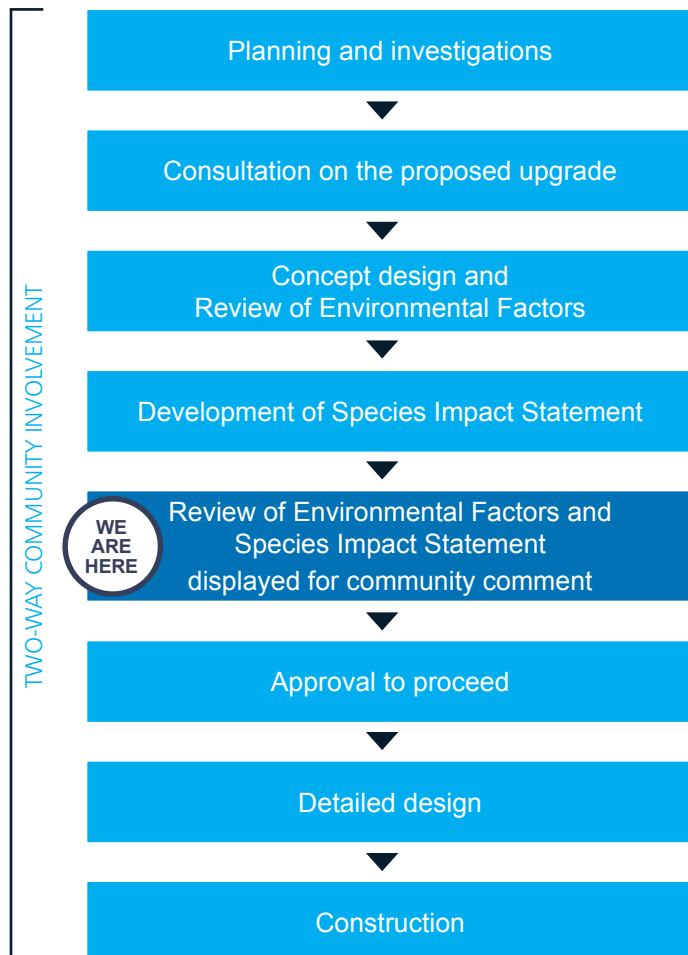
TWO-WAY COMMUNITY INVOLVEMENT

Planning and investigations

Consultation on the proposed upgrade

Concept design and Review of Environmental Factors

Development of Species Impact Statement

WE ARE HERE

Review of Environmental Factors and Species Impact Statement displayed for community comment

Approval to proceed

Detailed design

Construction